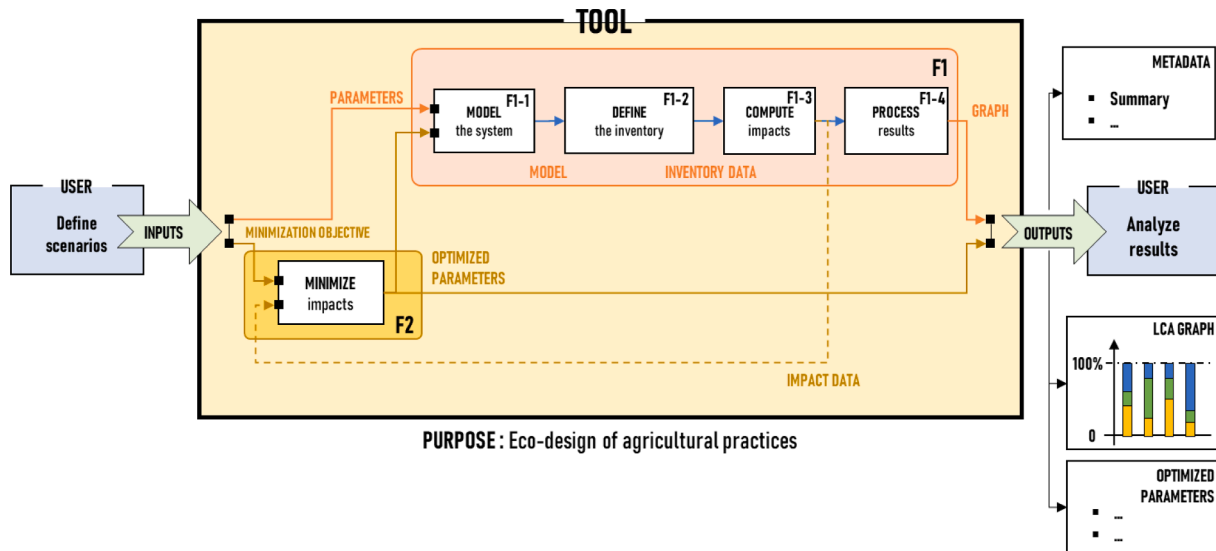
TOOL

F1

PARAMETERS

MODEL the system F1-1

DEFINE the inventory F1-2

COMPUTE impacts F1-3

PROCESS results F1-4

GRAPH

MODEL

INVENTORY DATA

USER

Define scenarios

INPUTS

MINIMIZATION OBJECTIVE

OPTIMIZED PARAMETERS

MINIMIZE impacts

F2

IMPACT DATA

OUTPUTS

PURPOSE : Eco-design of agricultural practices

METADATA

▪ Summary
▪ ...

USER

Analyze results

LCA GRAPH

100%

0

OPTIMIZED PARAMETERS

▪ ...
▪ ...